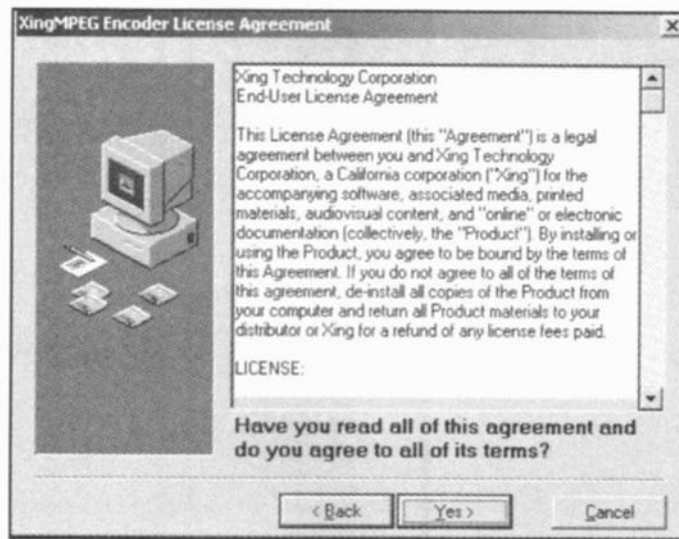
XingMPEG Encoder License Agreement

Xing Technology Corporation
End-User License Agreement

This License Agreement (this "Agreement") is a legal agreement between you and Xing Technology Corporation, a California corporation ("Xing") for the accompanying software, associated media, printed materials, audiovisual content, and "online" or electronic documentation (collectively, the "Product"). By installing or using the Product, you agree to be bound by the terms of this Agreement. If you do not agree to all of the terms of this agreement, de-install all copies of the Product from your computer and return all Product materials to your distributor or Xing for a refund of any license fees paid.

LICENSE:

Have you read all of this agreement and do you agree to all of its terms?

< Back Yes > Cancel